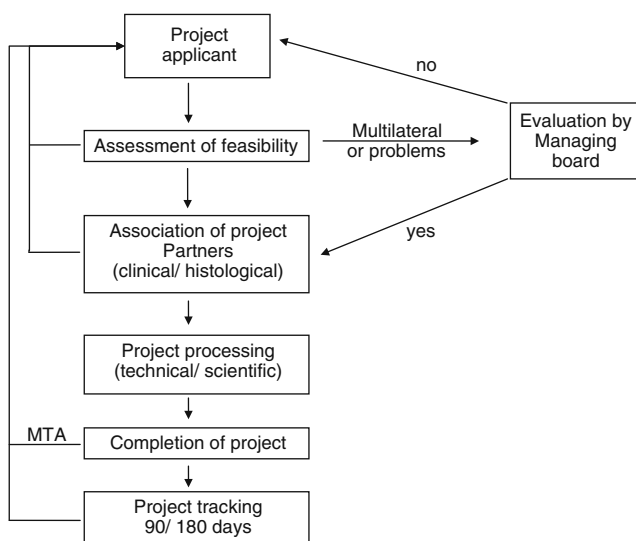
Project applicant

no

Assessment of feasibility

Multilateral or problems

Evaluation by Managing board

Association of project Partners (clinical/ histological)

yes

Project processing (technical/ scientific)

MTA

Completion of project

Project tracking 90/ 180 days